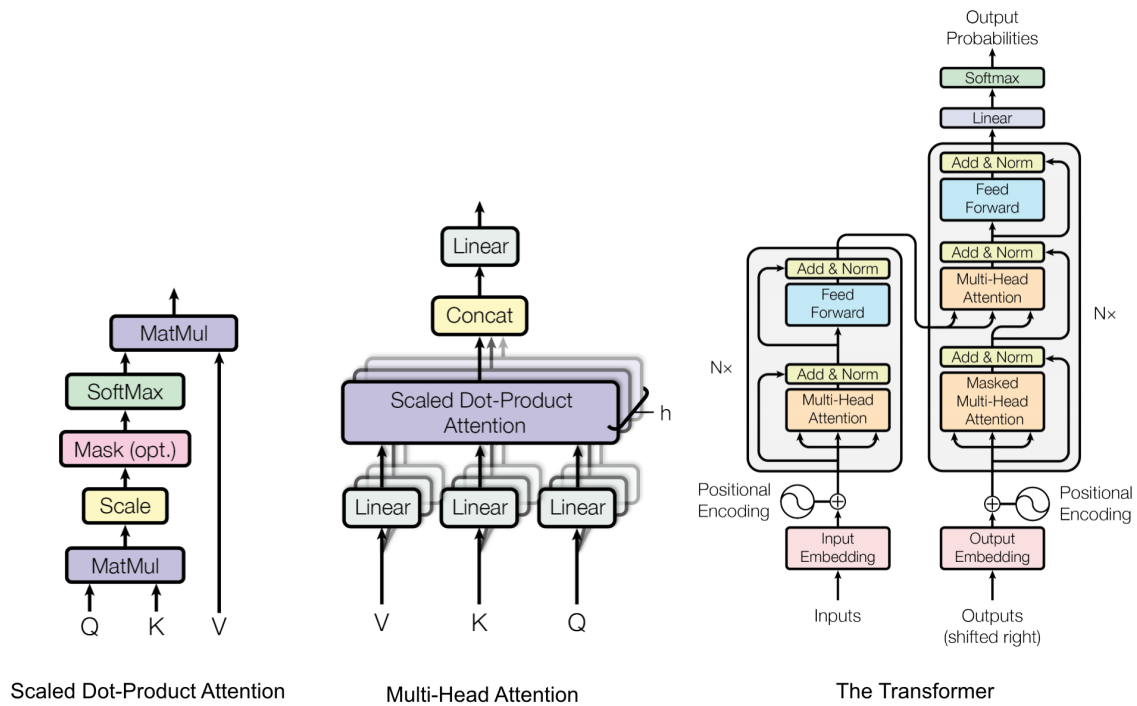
MatMul
SoftMax
Mask (opt.)
Scale
MatMul
Q K V

Scaled Dot-Product Attention

Linear
Concat
Scaled Dot-Product Attention
h
Linear Linear Linear
V K Q

Multi-Head Attention

Output Probabilities
Softmax
Linear
Add & Norm
Feed Forward
Add & Norm
Multi-Head Attention
Add & Norm
Masked Multi-Head Attention
Nx
Add & Norm
Feed Forward
Add & Norm
Multi-Head Attention
Nx
Positional Encoding
Input Embedding
Inputs
Positional Encoding
Output Embedding
Outputs (shifted right)

The Transformer